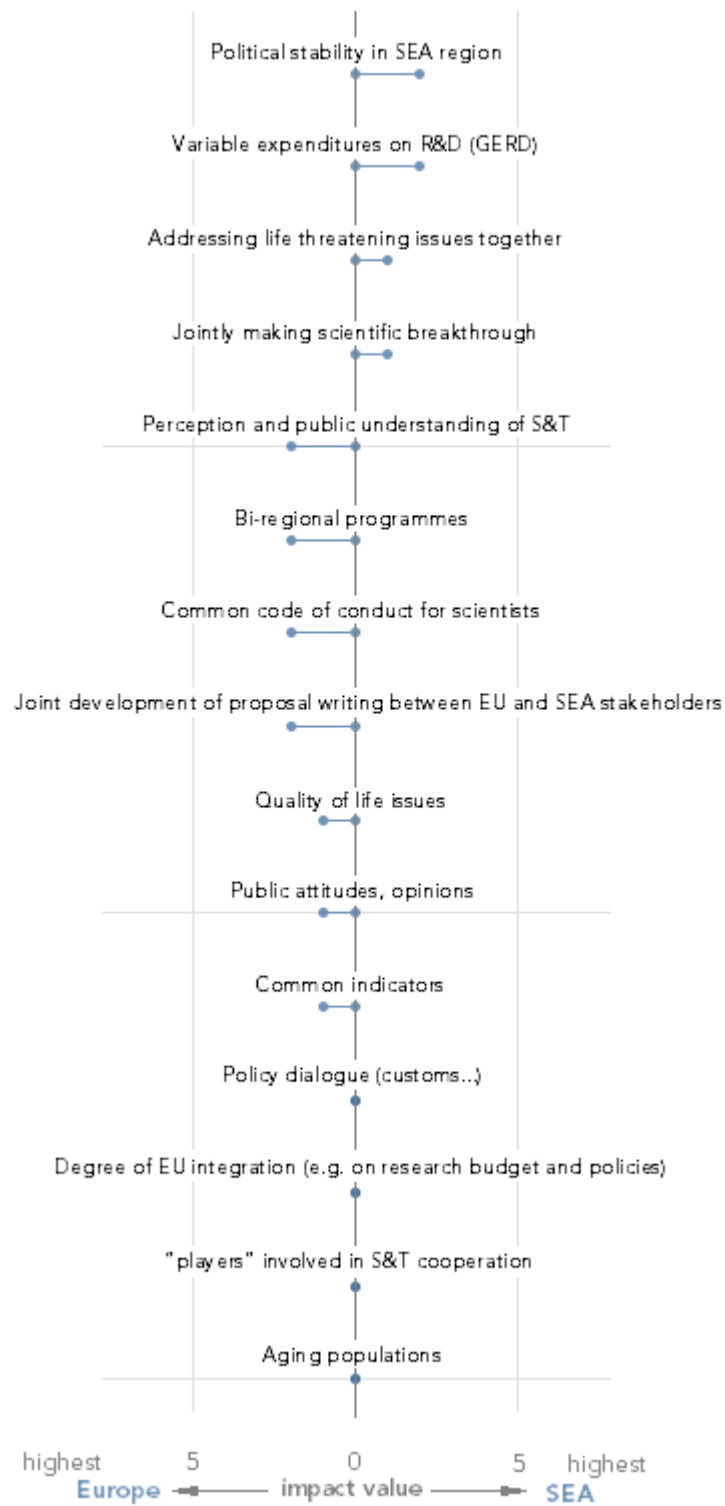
Political stability in SEA region

Variable expenditures on R&D (GERD)

Addressing life threatening issues together

Jointly making scientific breakthrough

Perception and public understanding of S&T

Bi-regional programmes

Common code of conduct for scientists

Joint development of proposal writing between EU and SEA stakeholders

Quality of life issues

Public attitudes, opinions

Common indicators

Policy dialogue (customs...)

Degree of EU integration (e.g. on research budget and policies)

"players" involved in S&T cooperation

Aging populations

highest 5 0 5 highest

Europe impact value SEA